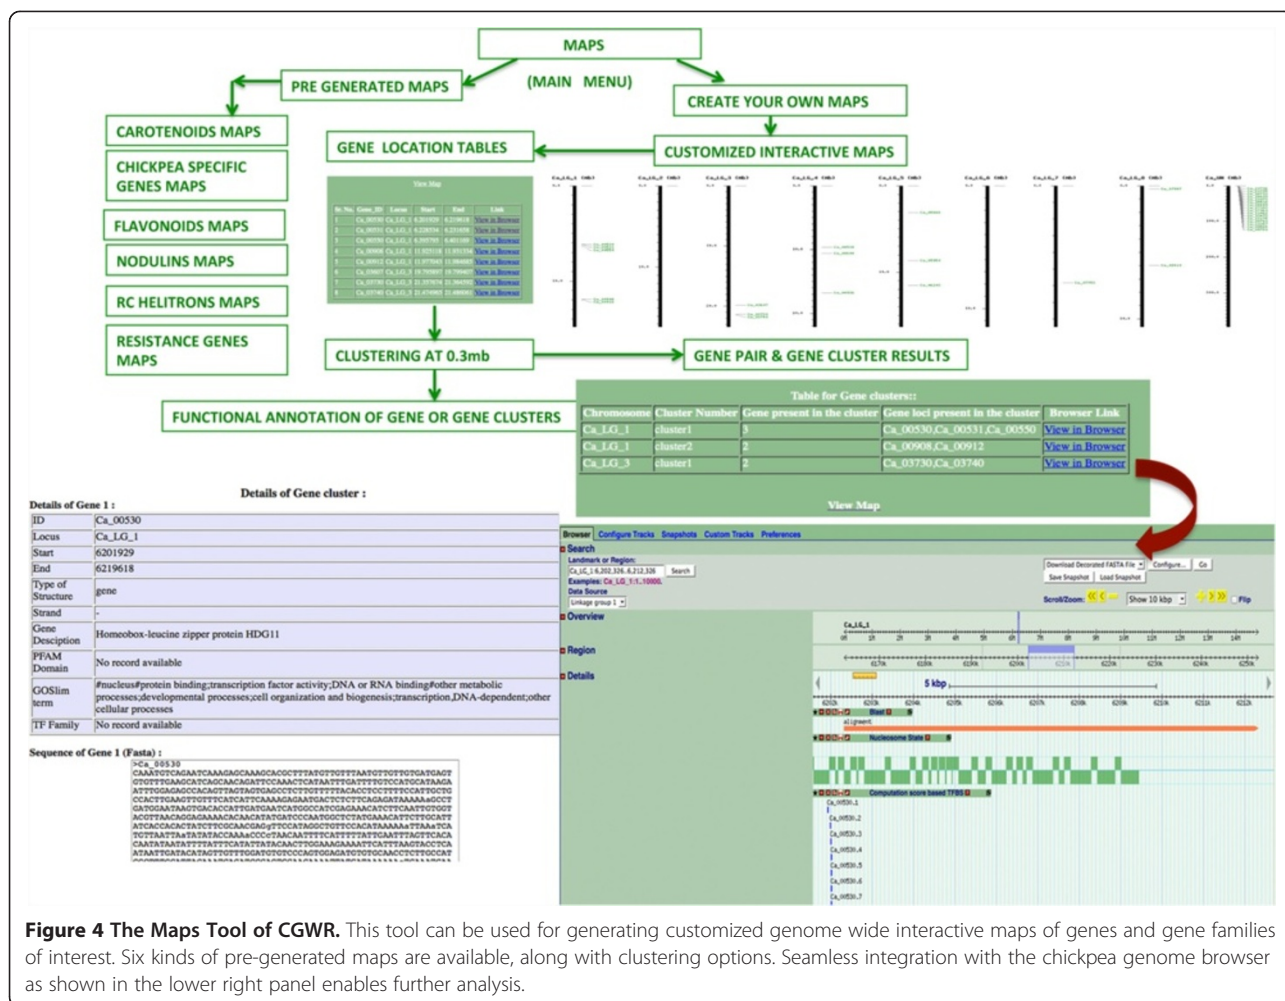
MAPS

(MAIN MENU)

PRE GENERATED MAPS

CREATE YOUR OWN MAPS

CAROTENOIDS MAPS

CHICKPEA SPECIFIC GENES MAPS

FLAVONOIDS MAPS

NODULINS MAPS

RC HELITRONS MAPS

RESISTANCE GENES MAPS

GENE LOCATION TABLES

CUSTOMIZED INTERACTIVE MAPS

View Map

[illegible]

CLUSTERING AT 0.3mb

GENE PAIR & GENE CLUSTER RESULTS

FUNCTIONAL ANNOTATION OF GENE OR GENE CLUSTERS

Table for Gene clusters::

| Chromosome | Cluster Number | Gene present in the cluster | Gene loci present in the cluster | Browser Link |
|---|---|---|---|---|
| Ca_LG_1 | cluster1 | 3 | Ca_00530,Ca_00531,Ca_00550 | View in Browser |
| Ca_LG_1 | cluster2 | 2 | Ca_00908,Ca_00912 | View in Browser |
| Ca_LG_3 | cluster1 | 2 | Ca_03730,Ca_03740 | View in Browser |

View Map

Details of Gene cluster :

Details of Gene 1 :

| ID | Ca_00530 |
|---|---|
| Locus | Ca_LG_1 |
| Start | 6201929 |
| End | 6219618 |
| Type of Structure | gene |
| Strand | - |
| Gene Description | Homeobox-leucine zipper protein HDG11 |
| PFAM Domain | No record available |
| GOSlim term | #nucleus#protein binding;transcription factor activity;DNA or RNA binding#other metabolic processes;developmental processes;cell organization and biogenesis;transcription,DNA-dependent;other cellular processes |
| TF Family | No record available |

Sequence of Gene 1 (Fasta) :

>Ca_00530
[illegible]

Browser Configure Tracks Snapshots Custom Tracks Preferences

Search

Landmark or Region:

Search

Examples: Ca_LG_1:1..10000.

Data Source

Linkage group 1

Download Decorated FASTA File Configure... Go

Save Snapshot Load Snapshot

Scroll/Zoom: Show 10 kbp Flip

Overview

Region

Details

5 kbp

Blast

alignment

Nucleosome State

Computation score based TFBS

Figure 4 The Maps Tool of CGWR. This tool can be used for generating customized genome wide interactive maps of genes and gene families of interest. Six kinds of pre-generated maps are available, along with clustering options. Seamless integration with the chickpea genome browser as shown in the lower right panel enables further analysis.